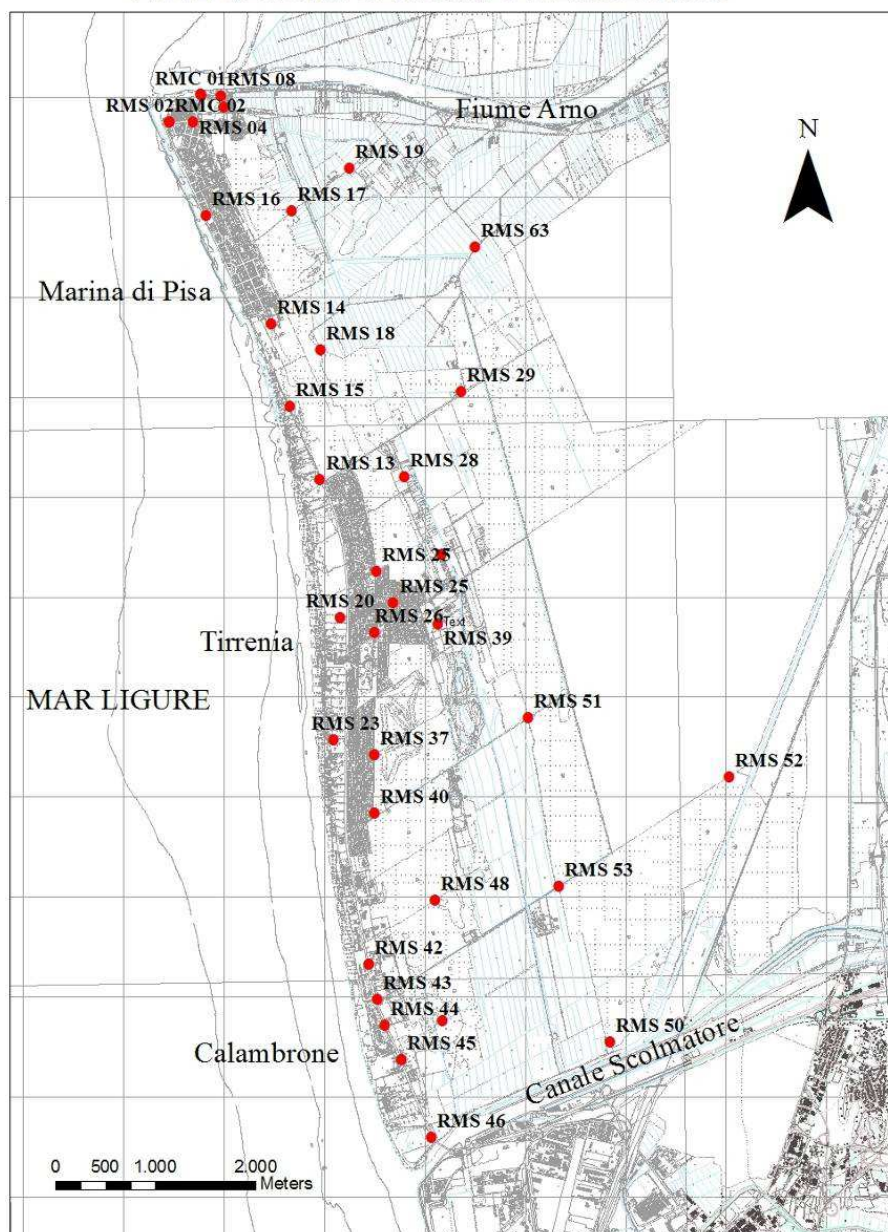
RMC 01 RMS 08
RMS 02 RMC 02
RMS 04
Fiume Arno
N
RMS 19
RMS 16
RMS 17
RMS 63
Marina di Pisa
RMS 14
RMS 18
RMS 15
RMS 29
RMS 13
RMS 28
RMS 2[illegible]
RMS 25
RMS 20
RMS 26
Text
RMS 39
Tirrenia
MAR LIGURE
RMS 51
RMS 23
RMS 37
RMS 52
RMS 40
RMS 48
RMS 53
RMS 42
RMS 43
RMS 44
RMS 50
Calambrone
RMS 45
Canale Scolmatore
RMS 46
0 500 1.000 2.000
Meters